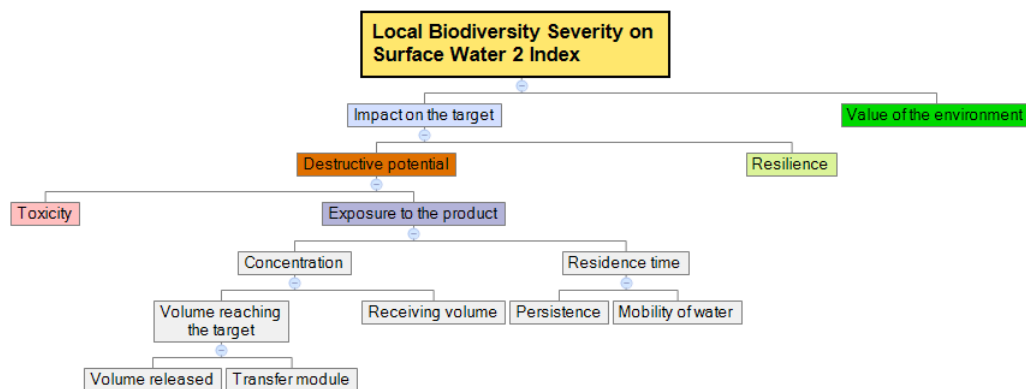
Local Biodiversity Severity on Surface Water 2 Index

Impact on the target

Value of the environment

Destructive potential

Resilience

Toxicity

Exposure to the product

Concentration

Residence time

Volume reaching the target

Receiving volume

Persistence

Mobility of water

Volume released

Transfer module